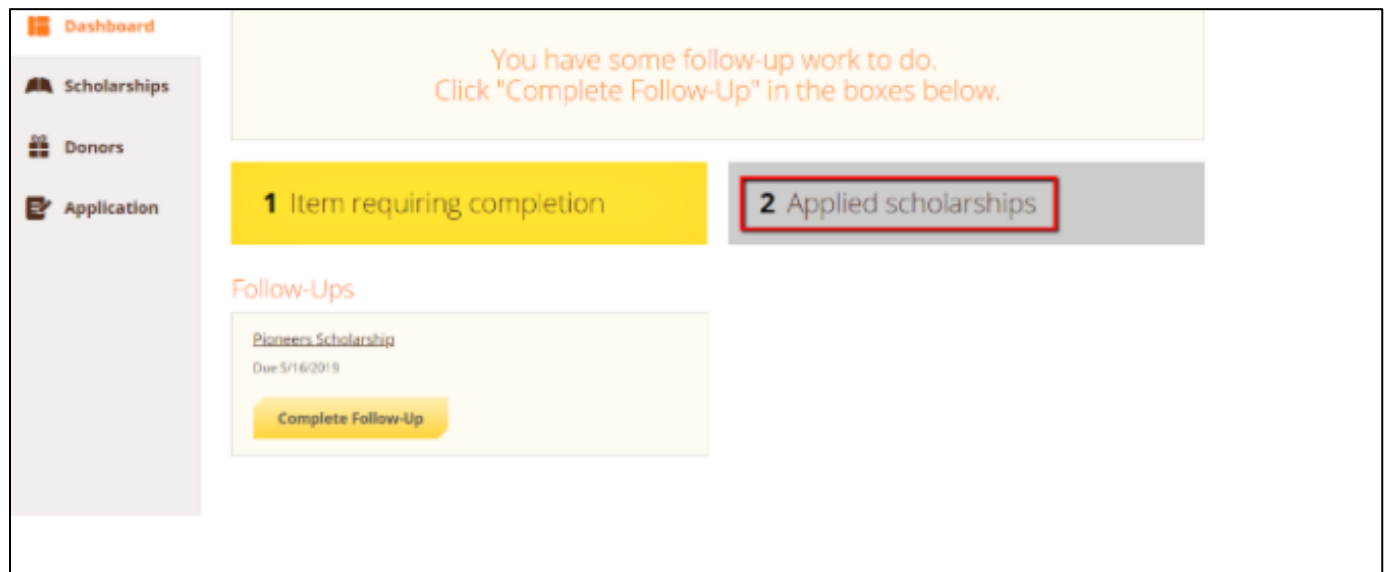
Dashboard

Scholarships

Donors

Application

You have some follow-up work to do.
Click "Complete Follow-Up" in the boxes below.

1 Item requiring completion

2 Applied scholarships

Follow-Ups

Pioneers Scholarship

Due 5/16/2019

Complete Follow-Up